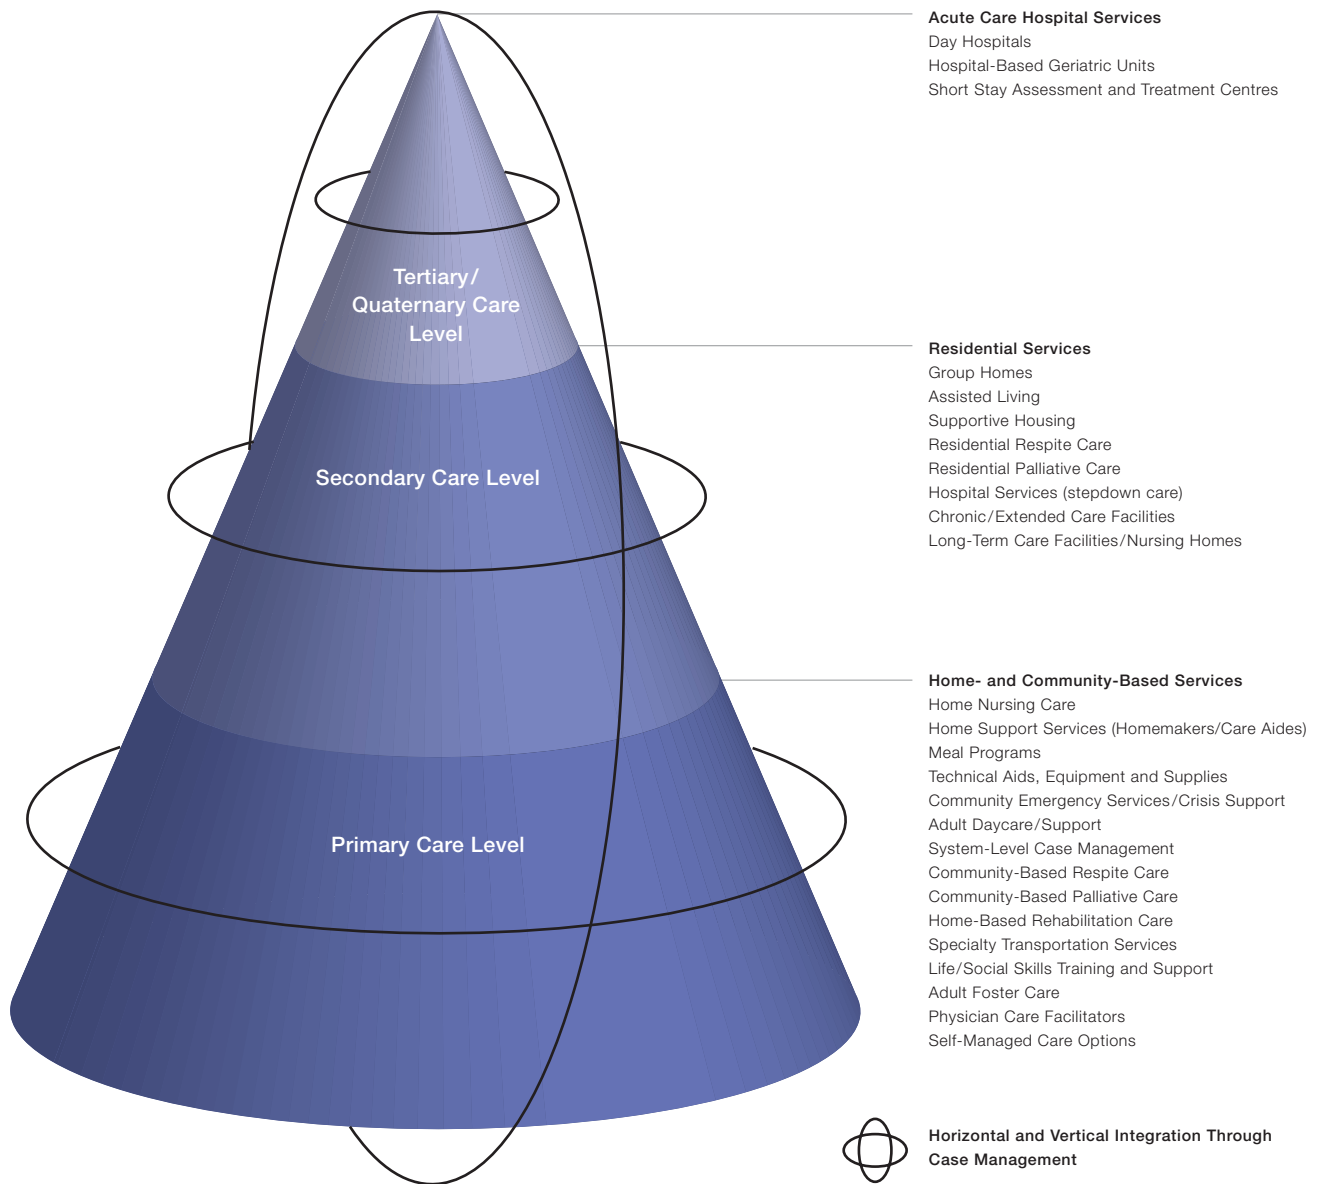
Tertiary/ Quaternary Care Level

Secondary Care Level

Primary Care Level

Acute Care Hospital Services
Day Hospitals
Hospital-Based Geriatric Units
Short Stay Assessment and Treatment Centres

Residential Services
Group Homes
Assisted Living
Supportive Housing
Residential Respite Care
Residential Palliative Care
Hospital Services (stepdown care)
Chronic/Extended Care Facilities
Long-Term Care Facilities/Nursing Homes

Home- and Community-Based Services
Home Nursing Care
Home Support Services (Homemakers/Care Aides)
Meal Programs
Technical Aids, Equipment and Supplies
Community Emergency Services/Crisis Support
Adult Daycare/Support
System-Level Case Management
Community-Based Respite Care
Community-Based Palliative Care
Home-Based Rehabilitation Care
Specialty Transportation Services
Life/Social Skills Training and Support
Adult Foster Care
Physician Care Facilitators
Self-Managed Care Options

Horizontal and Vertical Integration Through Case Management